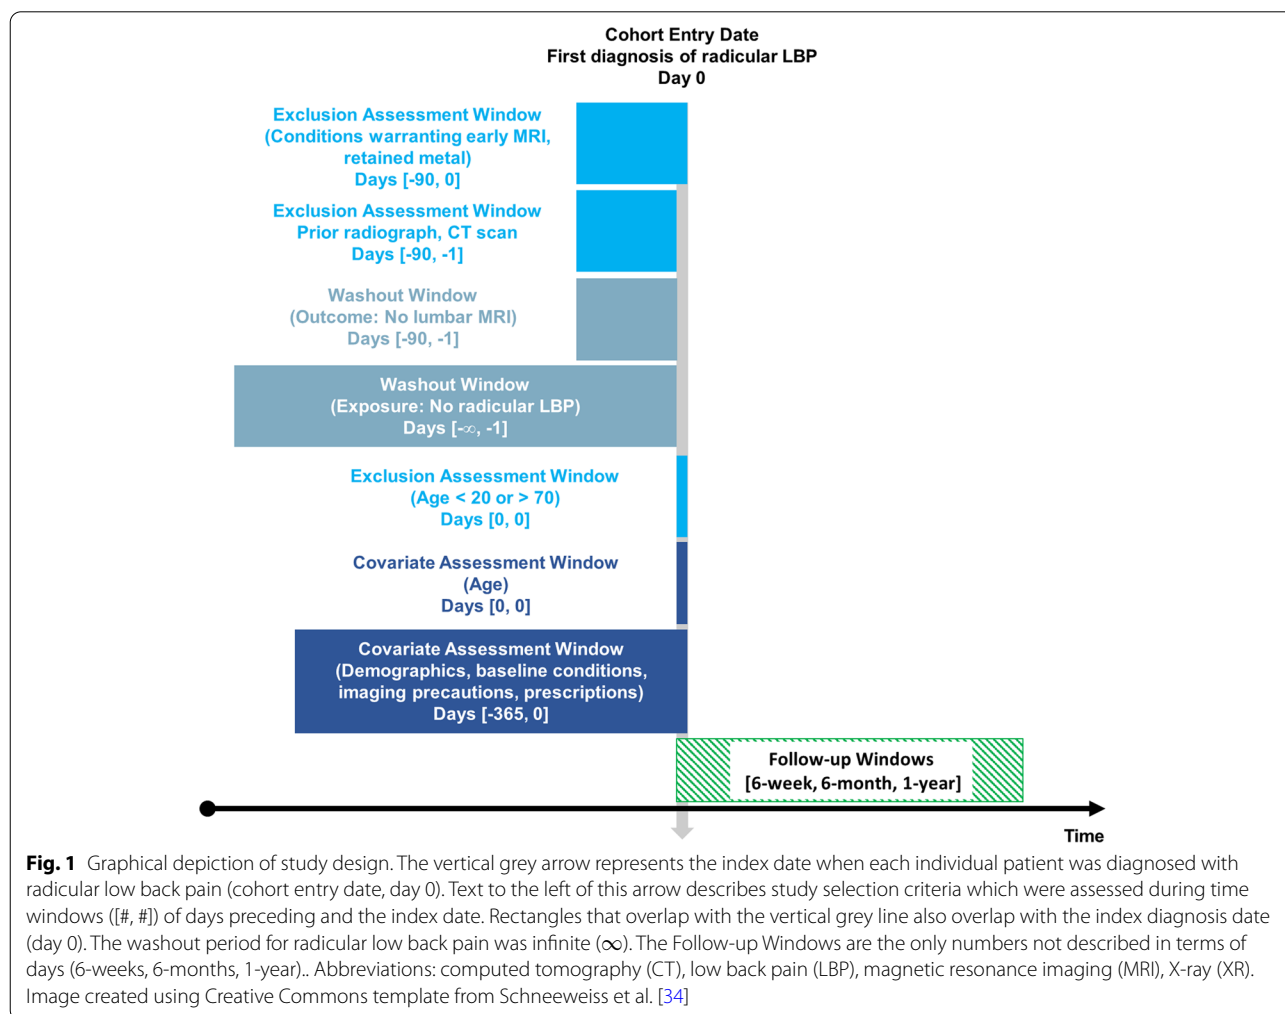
Cohort Entry Date
First diagnosis of radicular LBP
Day 0

Exclusion Assessment Window
(Conditions warranting early MRI, retained metal)
Days [-90, 0]

Exclusion Assessment Window
Prior radiograph, CT scan
Days [-90, -1]

Washout Window
(Outcome: No lumbar MRI)
Days [-90, -1]

Washout Window
(Exposure: No radicular LBP)
Days [$-\infty$, -1]

Exclusion Assessment Window
(Age < 20 or > 70)
Days [0, 0]

Covariate Assessment Window
(Age)
Days [0, 0]

Covariate Assessment Window
(Demographics, baseline conditions, imaging precautions, prescriptions)
Days [-365, 0]

Follow-up Windows
[6-week, 6-month, 1-year]

Time

**Fig. 1** Graphical depiction of study design. The vertical grey arrow represents the index date when each individual patient was diagnosed with radicular low back pain (cohort entry date, day 0). Text to the left of this arrow describes study selection criteria which were assessed during time windows ([#, #]) of days preceding and the index date. Rectangles that overlap with the vertical grey line also overlap with the index diagnosis date (day 0). The washout period for radicular low back pain was infinite ($\infty$). The Follow-up Windows are the only numbers not described in terms of days (6-weeks, 6-months, 1-year).. Abbreviations: computed tomography (CT), low back pain (LBP), magnetic resonance imaging (MRI), X-ray (XR). Image created using Creative Commons template from Schneeweiss et al. [34]